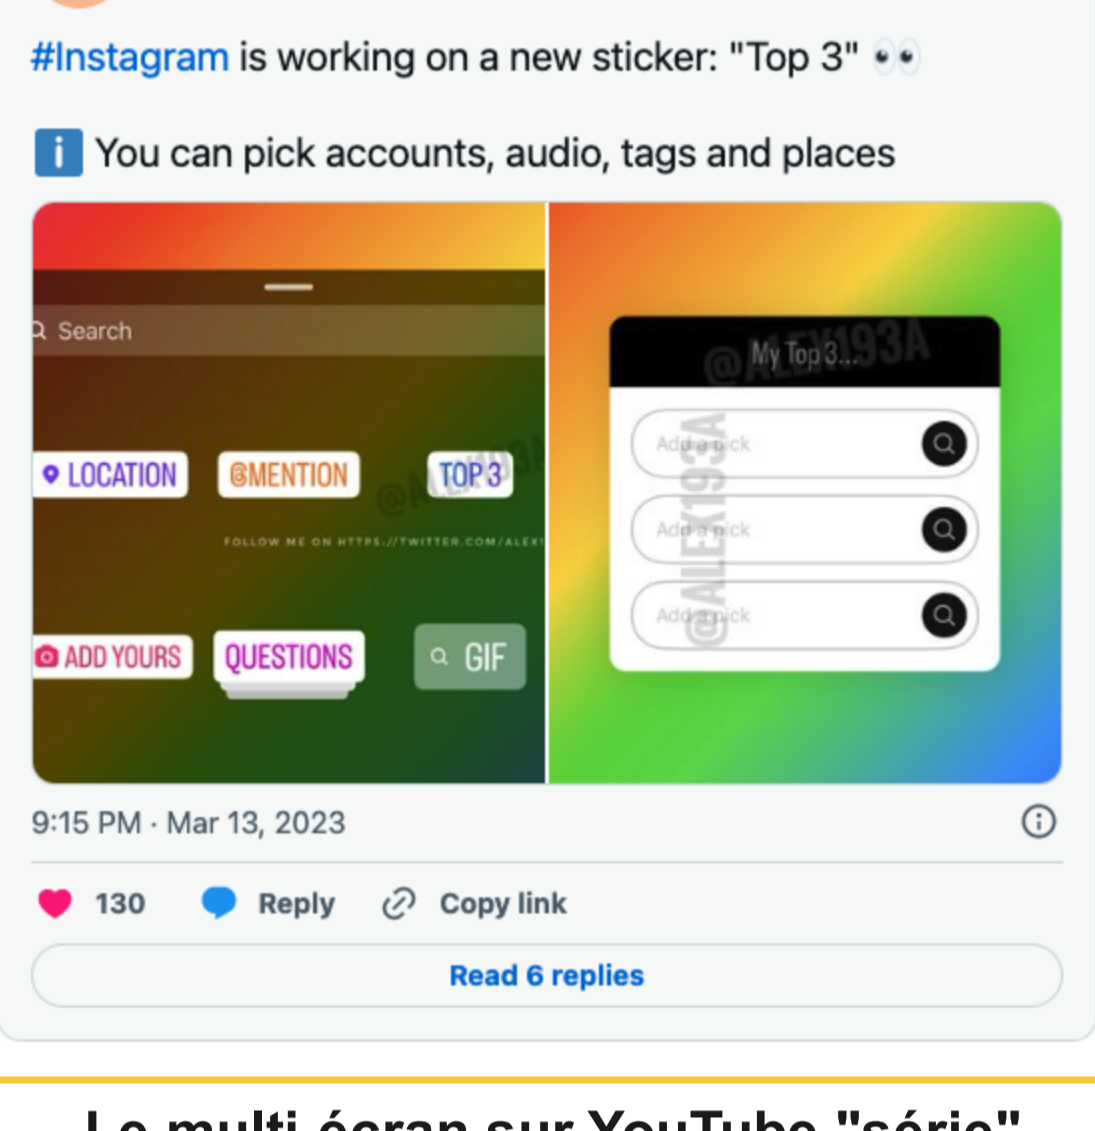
#Instagram is working on a new sticker: "Top 3" 👀

ℹ️ You can pick accounts, audio, tags and places

Search

LOCATION @MENTION TOP 3

@ALEX193A

FOLLOW ME ON HTTPS://TWITTER.COM/ALEX

ADD YOURS QUESTIONS GIF

@ALEX193A My Top 3...

Add a pick

Add a pick

Add a pick

@ALEX193A

9:15 PM · Mar 13, 2023

130 Reply Copy link

Read 6 replies

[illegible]